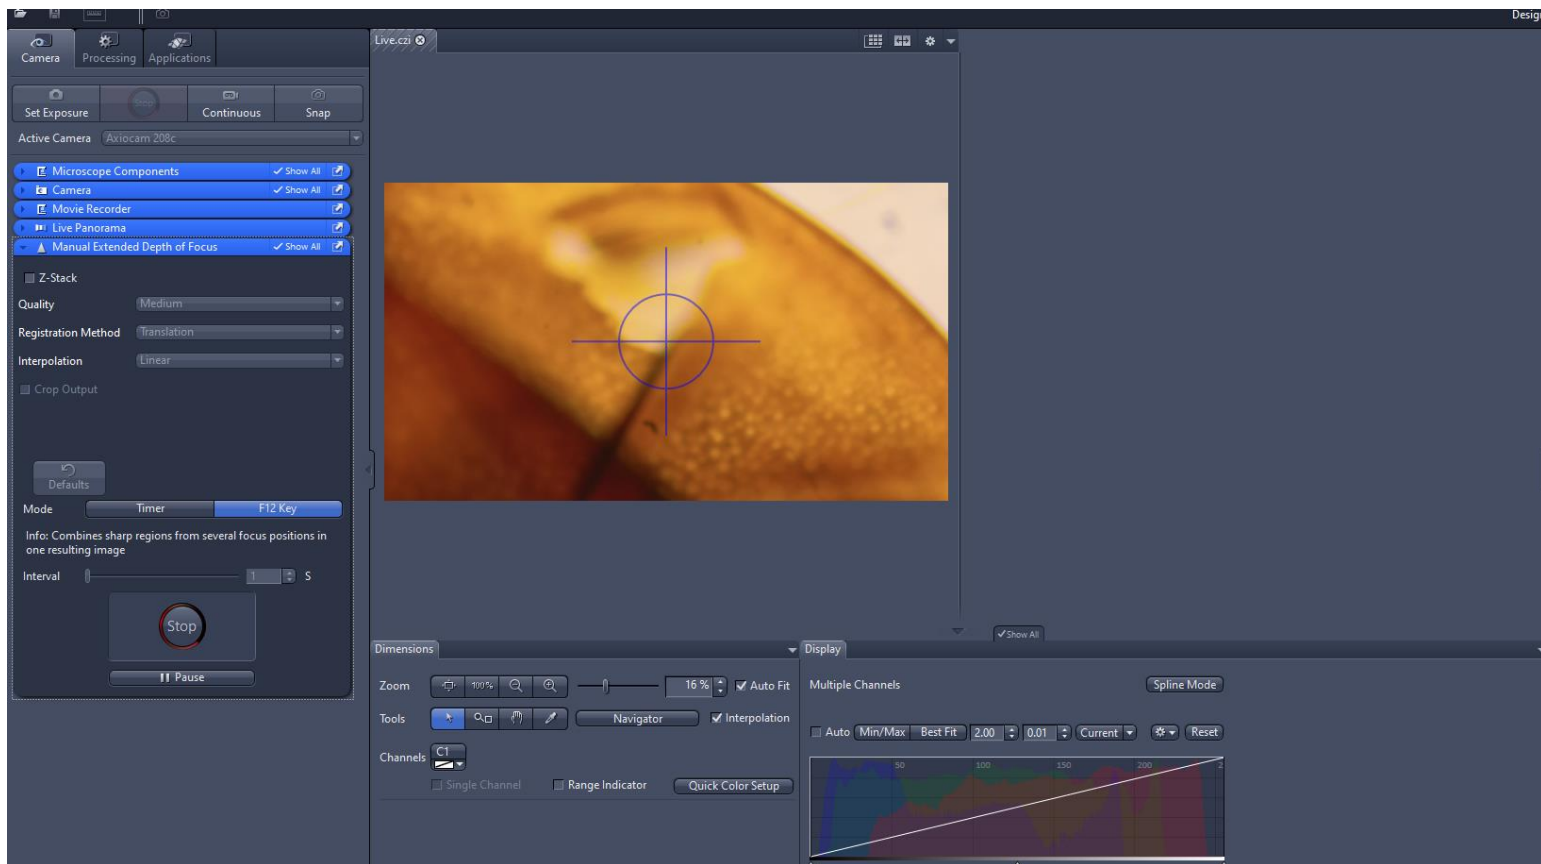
Desig

Camera Processing Applications

Set Exposure Continuous Snap

Active Camera Axiocam 208c

Microscope Components ✓Show All
Camera ✓Show All
Movie Recorder
Live Panorama
Manual Extended Depth of Focus ✓Show All

Z-Stack

Quality Medium

Registration Method Translation

Interpolation Linear

Crop Output

Defaults

Mode Timer F12 Key

Info: Combines sharp regions from several focus positions in one resulting image

Interval 1 s

Stop

Pause

Live.czi

✓Show All

Dimensions

Zoom 100% 16 % Auto Fit

Tools Navigator Interpolation

Channels C1

Single Channel Range Indicator Quick Color Setup

Display

Multiple Channels Spline Mode

Auto Min/Max Best Fit 2.00 0.01 Current Reset

50 100 150 200